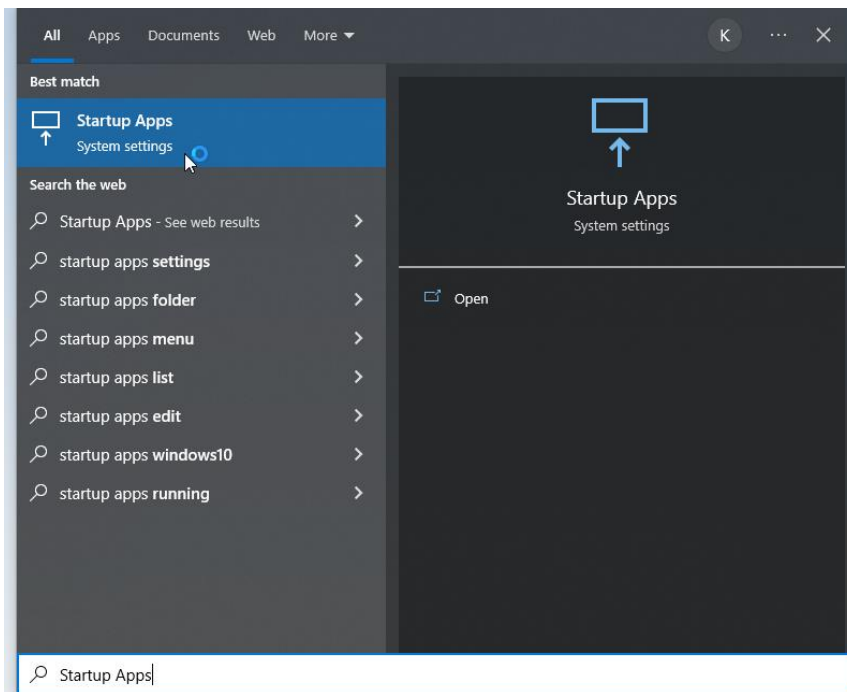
All Apps Documents Web More

K ··· ✕

Best match

Startup Apps
System settings

Search the web

Startup Apps - See web results

startup apps settings

startup apps folder

startup apps menu

startup apps list

startup apps edit

startup apps windows10

startup apps running

Startup Apps
System settings

Open

Startup Apps